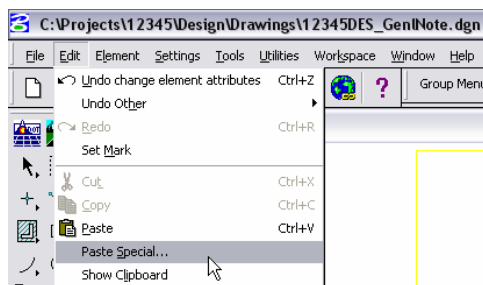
C:\Projects\12345\Design\Drawings\12345DES_GenlNote.dgn

File Edit Element Settings Tools Utilities Workspace Window Help

Group Menu

Undo change element attributes Ctrl+Z
Undo Other
Redo Ctrl+R
Set Mark
Cut Ctrl+X
Copy Ctrl+C
Paste Ctrl+V
Paste Special...
Show Clipboard